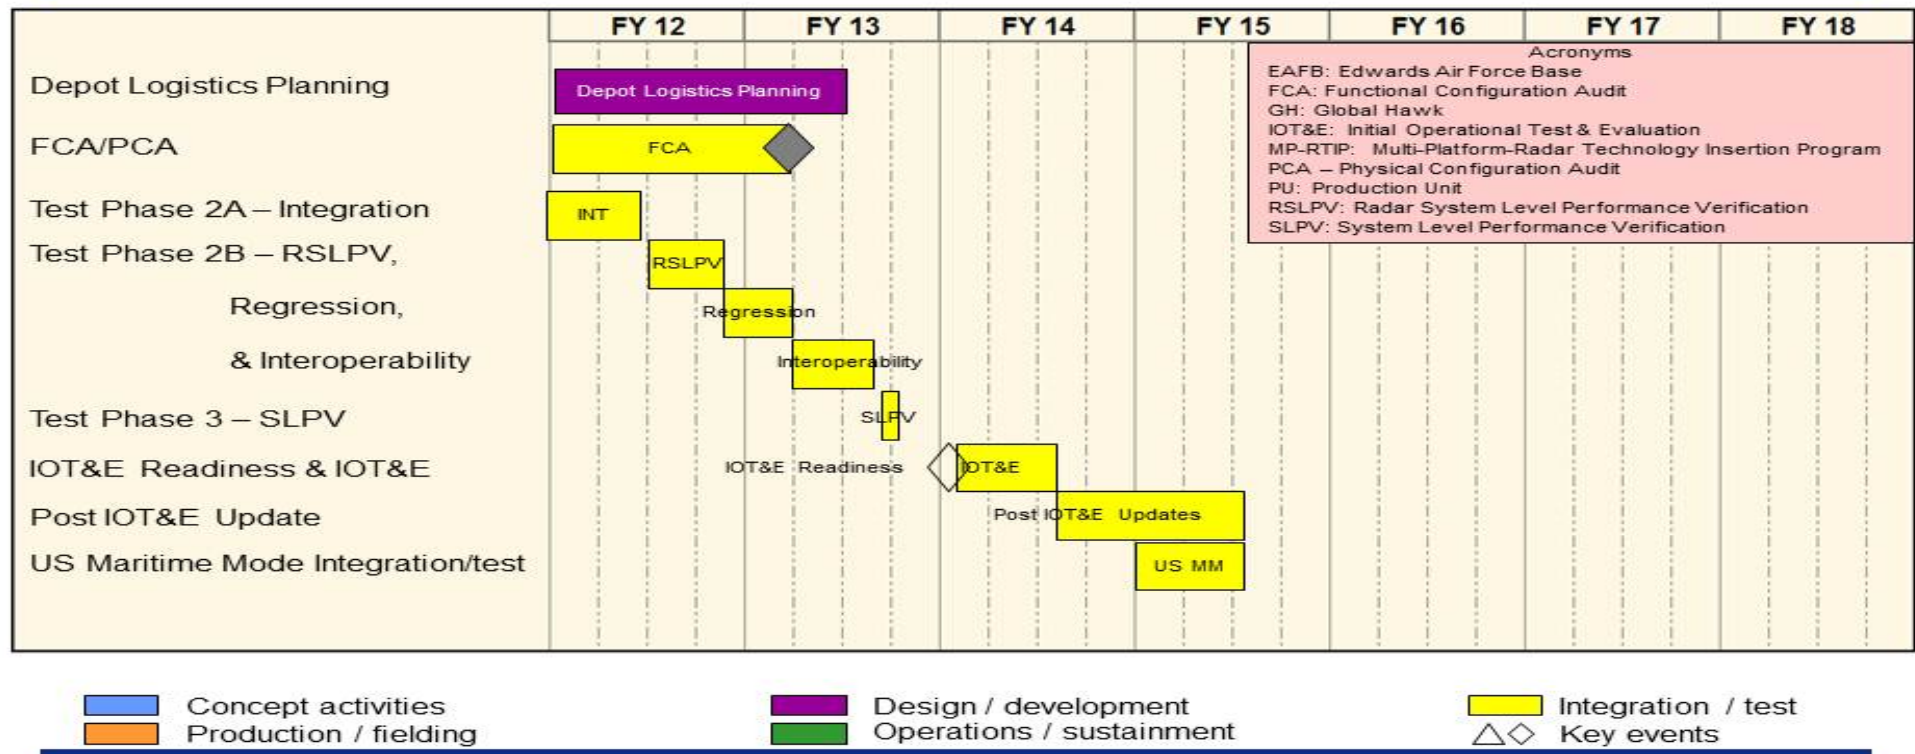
| | FY 12 | FY 13 | FY 14 | FY 15 | FY 16 | FY 17 | FY 18 |
|---|---|---|---|---|---|---|---|

Acronyms
EAFB: Edwards Air Force Base
FCA: Functional Configuration Audit
GH: Global Hawk
IOT&E: Initial Operational Test & Evaluation
MP-RTIP: Multi-Platform-Radar Technology Insertion Program
PCA – Physical Configuration Audit
PU: Production Unit
RSLPV: Radar System Level Performance Verification
SLPV: System Level Performance Verification

Depot Logistics Planning
Depot Logistics Planning

FCA/PCA
FCA

Test Phase 2A – Integration
INT

Test Phase 2B – RSLPV,
RSLPV

Regression,
Regression

& Interoperability
Interoperability

Test Phase 3 – SLPV
SLPV

IOT&E Readiness & IOT&E
IOT&E Readiness
IOT&E

Post IOT&E Update
Post IOT&E Updates

US Maritime Mode Integration/test
US MM

Concept activities
Production / fielding
Design / development
Operations / sustainment
Integration / test
Key events